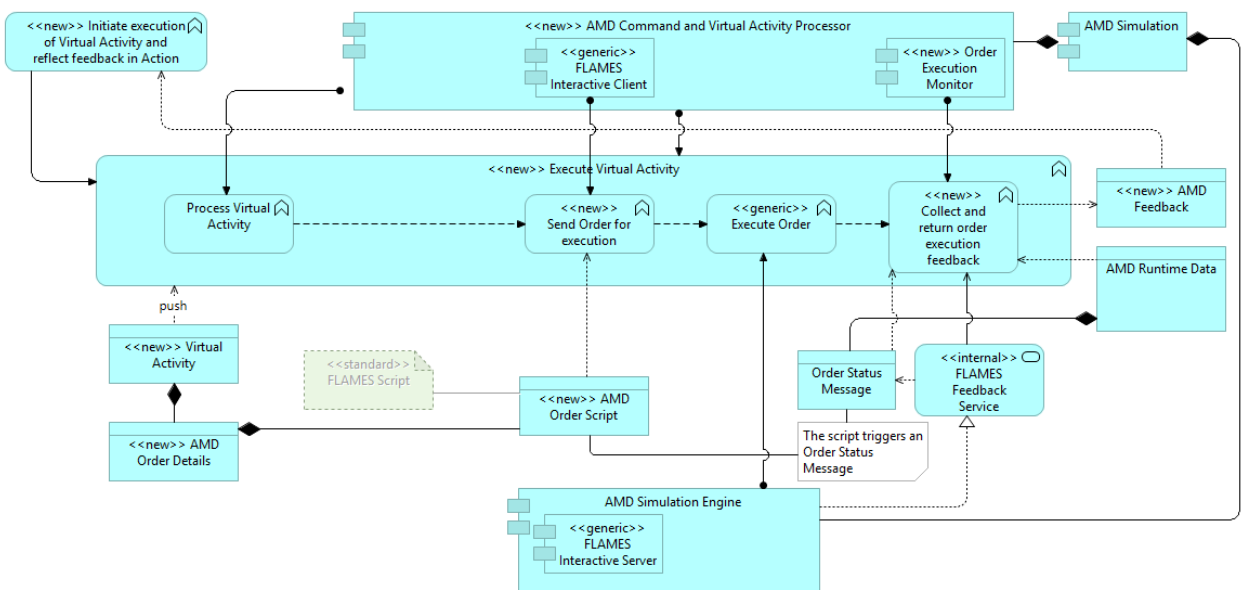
<<new>> Initiate execution of Virtual Activity and reflect feedback in Action

<<new>> AMD Command and Virtual Activity Processor

<<generic>> FLAMES Interactive Client

<<new>> Order Execution Monitor

AMD Simulation

<<new>> Execute Virtual Activity

Process Virtual Activity

<<new>> Send Order for execution

<<generic>> Execute Order

<<new>> Collect and return order execution feedback

<<new>> AMD Feedback

AMD Runtime Data

push

<<new>> Virtual Activity

<<standard>> FLAMES Script

<<new>> AMD Order Script

Order Status Message

<<internal>> FLAMES Feedback Service

<<new>> AMD Order Details

The script triggers an Order Status Message

AMD Simulation Engine

<<generic>> FLAMES Interactive Server